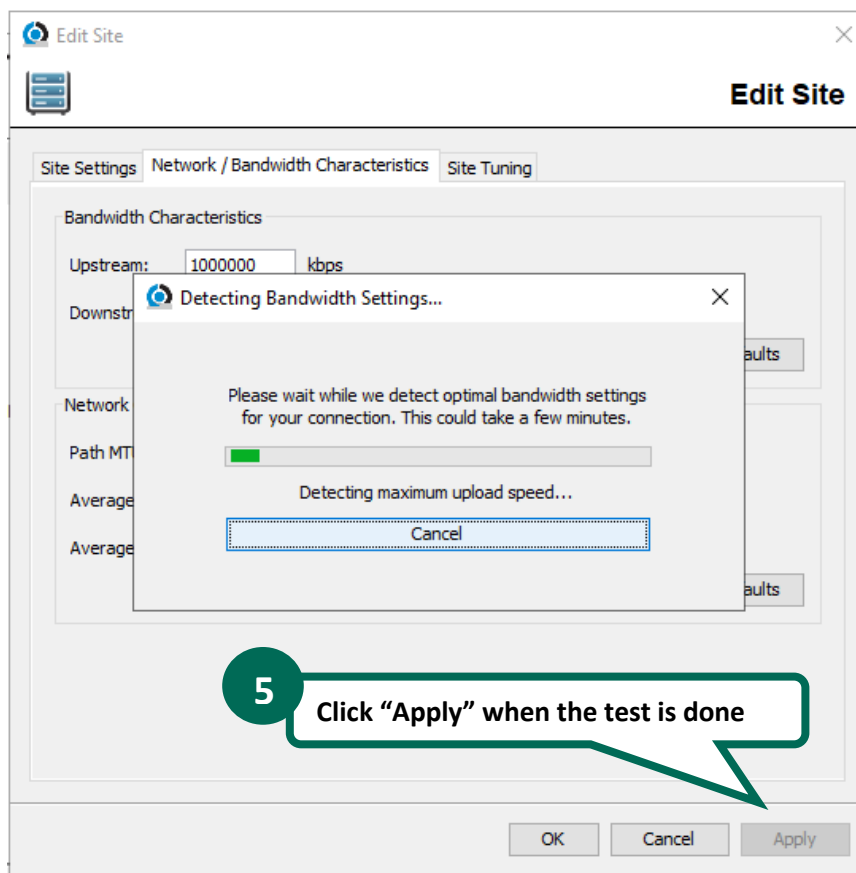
Edit Site

Edit Site

Site Settings | Network / Bandwidth Characteristics | Site Tuning

Bandwidth Characteristics

Upstream: 1000000 kbps

Downstr

aults

Network

Path MT

Average

Average

aults

Detecting Bandwidth Settings...

Please wait while we detect optimal bandwidth settings for your connection. This could take a few minutes.

Detecting maximum upload speed...

Cancel

5

Click "Apply" when the test is done

OK | Cancel | Apply